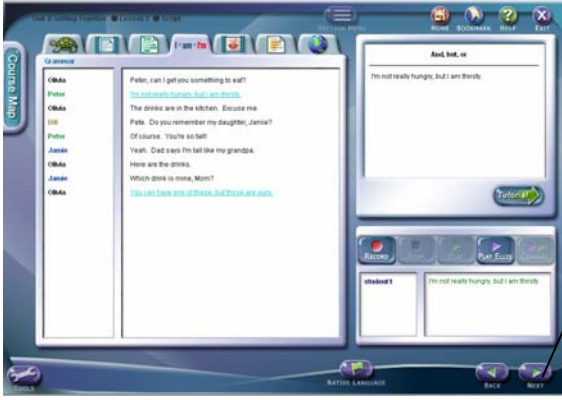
Unit 4: Getting Together ● Lesson 2 ● Script

Section Menu

Home Bookmark Help Exit

Course Map

I am = I'm

Grammar

| | |
|---|---|
| Olivia | Peter, can I get you something to eat? |
| Peter | I'm not really hungry, but I am thirsty. |
| Olivia | The drinks are in the kitchen. Excuse me. |
| Bill | Peter. Do you remember my daughter, Jamie? |
| Peter | Of course. You're so tall! |
| Jamie | Yeah. Dad says I'm tall like my grandpa. |
| Olivia | Here are the drinks. |
| Jamie | Which drink is mine, Mom? |
| Olivia | You can have one of these, but those are ours. |

And, but, or

I'm not really hungry, but I am thirsty.

Tutorial

Record Stop Play Play Ellis Compare

student1

I'm not really hungry, but I am thirsty.

Tools

Native Language

Back Next